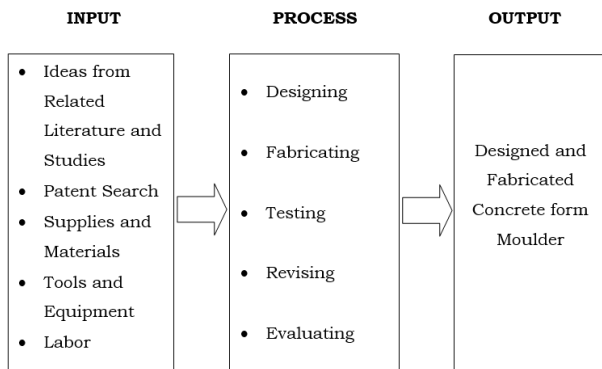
INPUT

- Ideas from Related Literature and Studies
- Patent Search
- Supplies and Materials
- Tools and Equipment
- Labor

PROCESS

- Designing
- Fabricating
- Testing
- Revising
- Evaluating

OUTPUT

Designed and Fabricated Concrete form Moulder